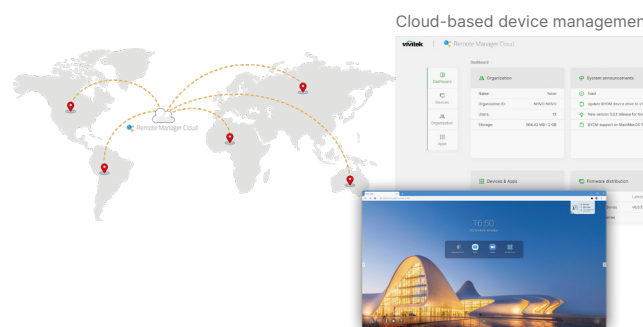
Cloud-based device managemen

Remote Manager Cloud

vivitek | Remote Manager Cloud

Dashboard

Dashboard
Devices
Organization
Apps

Organization

| Name | Nova |
|---|---|
| Organization ID | NOVO-NOVO |
| Users | 12 |
| Storage | 946.42 MB / 2 GB |

System announcements

Test
Update BYOM device driver to v
New version 3.0.1 release for Nov
BYOM support on MacMacOS 1

Devices & Apps

Firmware distribution

16:50